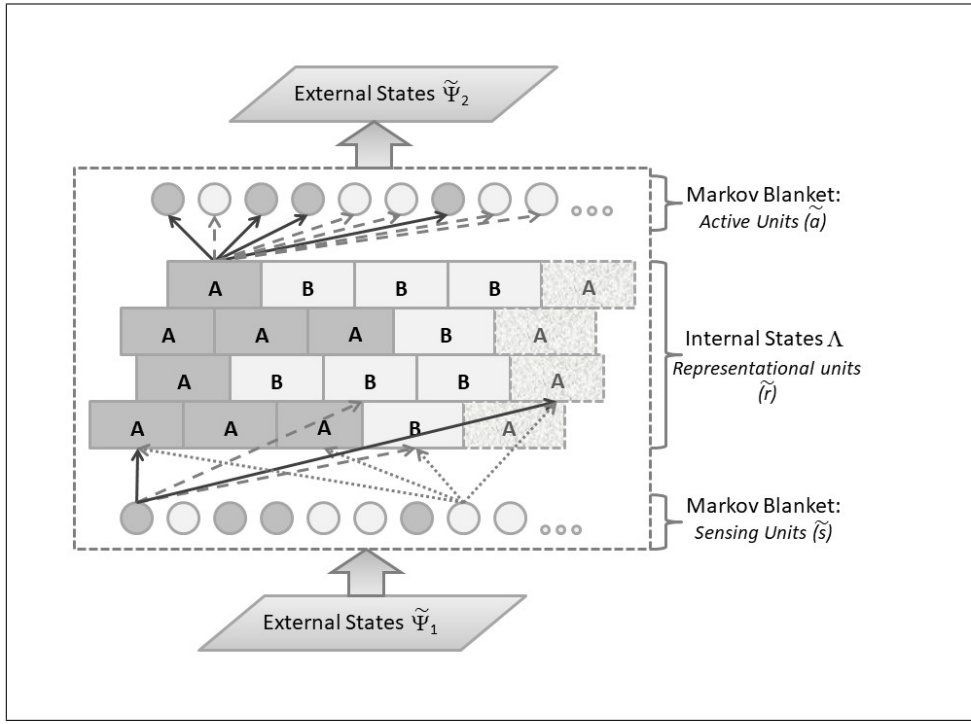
External States $\widetilde{\Psi}_2$

Markov Blanket:
*Active Units* $(\widetilde{a})$

A B B B A
A A A B A
A B B B A
A A A B A

Internal States $\Lambda$
*Representational units* $(\widetilde{r})$

Markov Blanket:
*Sensing Units* $(\widetilde{s})$

External States $\widetilde{\Psi}_1$